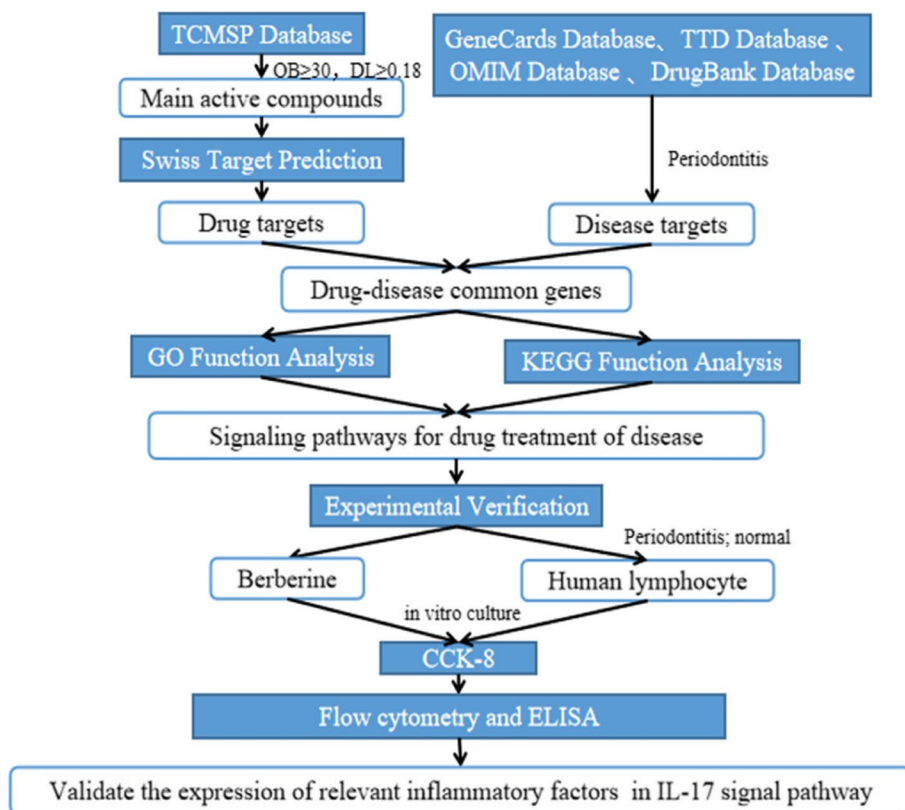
TCMSP Database

OB≥30，DL≥0.18

Main active compounds

Swiss Target Prediction

Drug targets

GeneCards Database、TTD Database 、OMIM Database 、DrugBank Database

Periodontitis

Disease targets

Drug-disease common genes

GO Function Analysis

KEGG Function Analysis

Signaling pathways for drug treatment of disease

Experimental Verification

Periodontitis; normal

Berberine

Human lymphocyte

in vitro culture

CCK-8

Flow cytometry and ELISA

Validate the expression of relevant inflammatory factors in IL-17 signal pathway